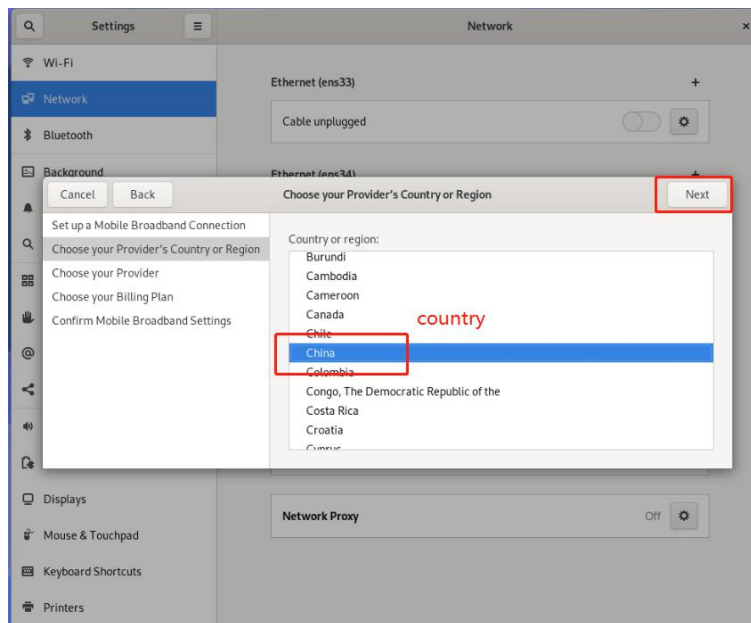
Settings

Network

Wi-Fi

Network

Bluetooth

Background

Ethernet (ens33)

+

Cable unplugged

Ethernet (ens34)

+

Cancel

Back

Choose your Provider's Country or Region

Next

Set up a Mobile Broadband Connection

Choose your Provider's Country or Region

Choose your Provider

Choose your Billing Plan

Confirm Mobile Broadband Settings

Country or region:

Burundi

Cambodia

Cameroon

Canada

country

Chile

China

Colombia

Congo, The Democratic Republic of the

Costa Rica

Croatia

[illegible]

Displays

Mouse & Touchpad

Keyboard Shortcuts

Printers

Network Proxy

Off